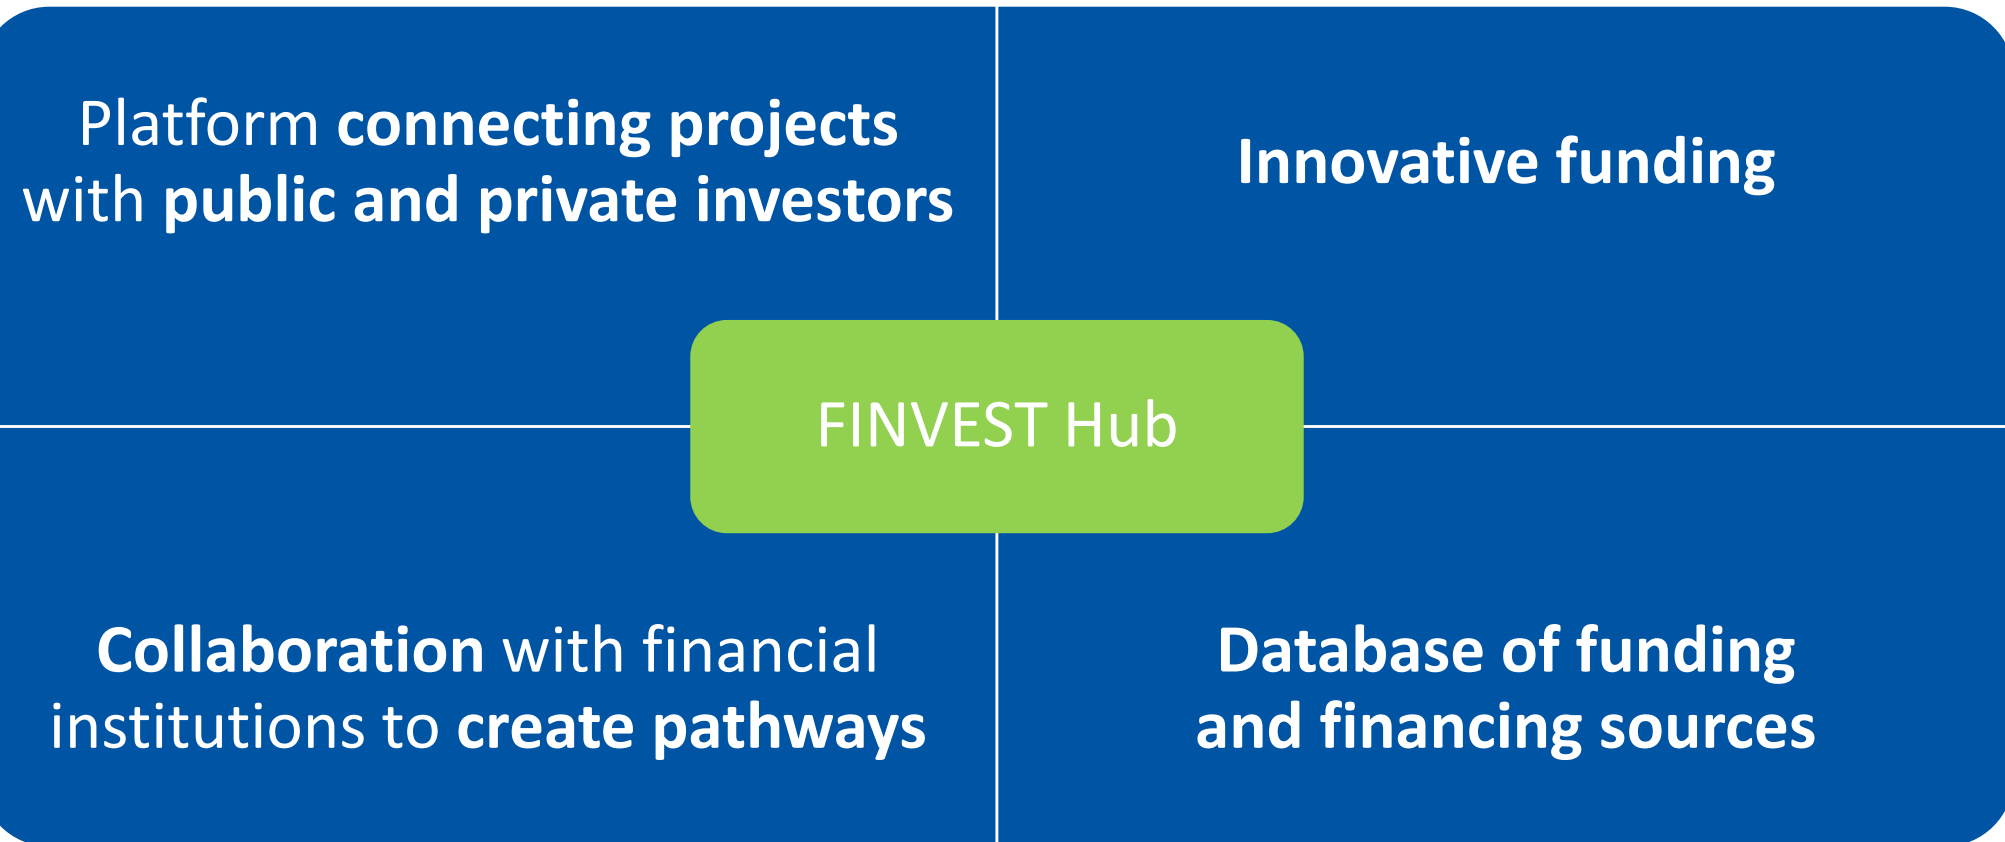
Platform connecting projects with public and private investors

Innovative funding

FINVEST Hub

Collaboration with financial institutions to create pathways

Database of funding and financing sources